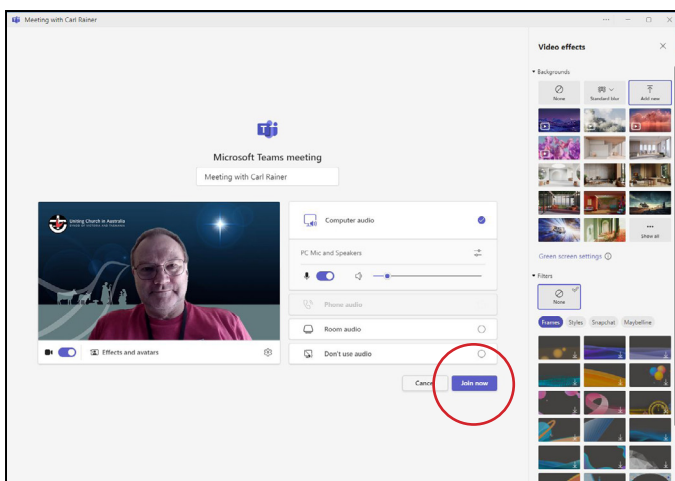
Meeting with Carl Rainer

Microsoft Teams meeting

Meeting with Carl Rainer

Uniting Church in Australia

Effects and avatars

Computer audio

PC Mic and Speakers

Phone audio

Room audio

Don't use audio

Cancel

Join now

Video effects

Backgrounds

None

Standard blur

Add new

Show all

Green screen settings

Filters

None

Frames

Styles

Snapchat

Maybelline